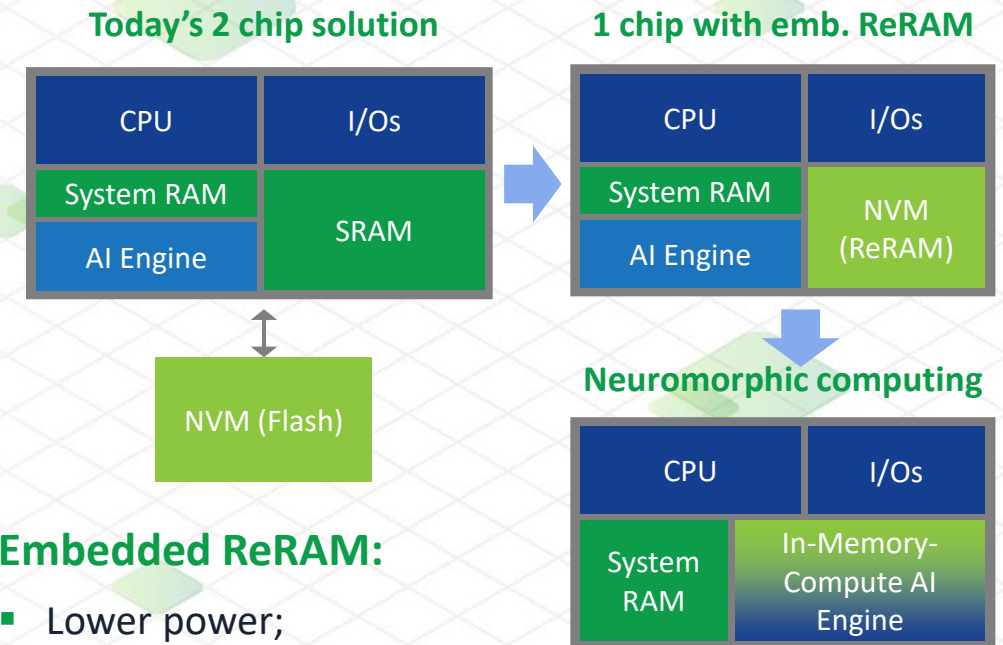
Today's 2 chip solution

CPU

I/Os

System RAM

AI Engine

SRAM

NVM (Flash)

1 chip with emb. ReRAM

CPU

I/Os

System RAM

AI Engine

NVM (ReRAM)

Neuromorphic computing

CPU

I/Os

System RAM

In-Memory-Compute AI Engine

Embedded ReRAM:

▪ Lower power;